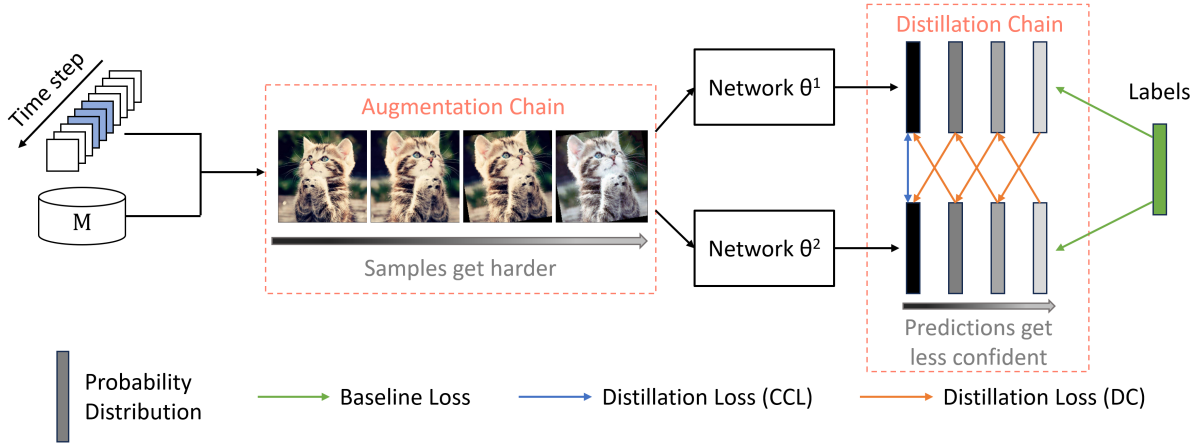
Time step

M

Augmentation Chain

Samples get harder

Network $\theta^1$

Network $\theta^2$

Distillation Chain

Predictions get less confident

Labels

Probability Distribution

Baseline Loss

Distillation Loss (CCL)

Distillation Loss (DC)